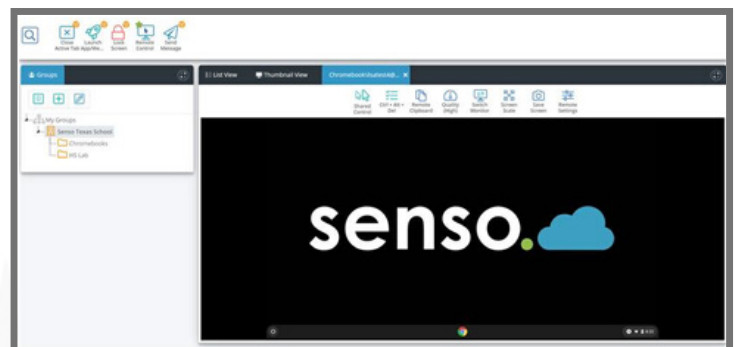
Close Active Tab
Launch App/We...
Lock Screen
Remote Control
Send Message

Groups

My Groups
Senso Texas School
Chromebooks
HS Lab

List View
Thumbnail View
Chromebook\suites\Ali... ×

Shared Control
Ctrl + Alt + Del
Remote Clipboard
Quality (High)
Switch Monitor
Screen Scale
Save Screen
Remote Settings

senso.